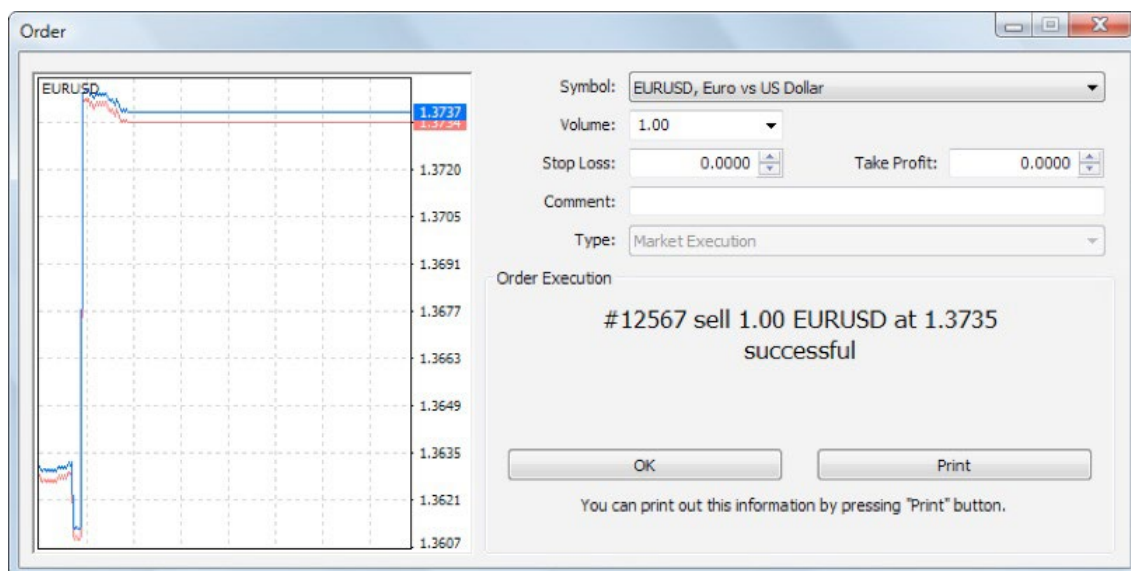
Order

EURUSD

1.3737
1.3734
1.3720
1.3705
1.3691
1.3677
1.3663
1.3649
1.3635
1.3621
1.3607

Symbol: EURUSD, Euro vs US Dollar

Volume: 1.00

Stop Loss: 0.0000

Take Profit: 0.0000

Comment:

Type: Market Execution

Order Execution

#12567 sell 1.00 EURUSD at 1.3735 successful

OK

Print

You can print out this information by pressing "Print" button.